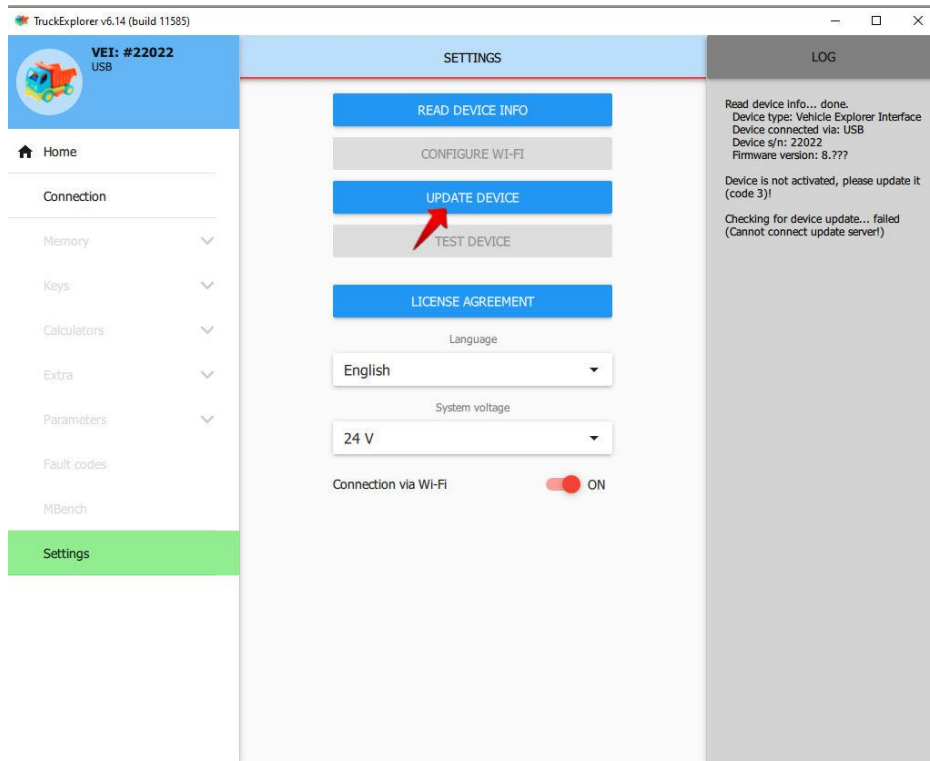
TruckExplorer v6.14 (build 11585)

VEI: #22022
USB

Home

Connection

Memory

Keys

Calculators

Extra

Parameters

Fault codes

MBench

Settings

SETTINGS

READ DEVICE INFO

CONFIGURE WI-FI

UPDATE DEVICE

TEST DEVICE

LICENSE AGREEMENT

Language

English

System voltage

24 V

Connection via Wi-Fi ON

LOG

Read device info... done.
Device type: Vehicle Explorer Interface
Device connected via: USB
Device s/n: 22022
Firmware version: 8.???

Device is not activated, please update it (code 3)!

Checking for device update... failed (Cannot connect update server!)